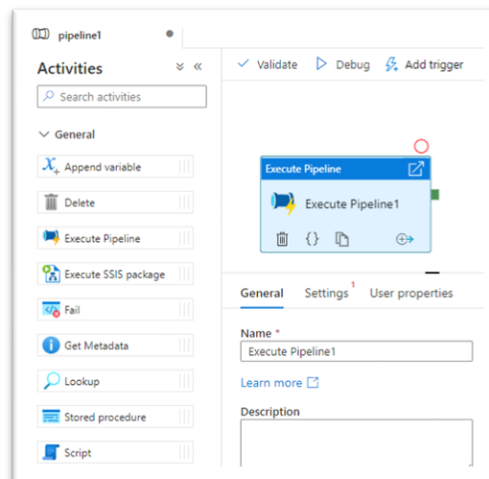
pipeline1

Activities

Search activities

General

Append variable

Delete

Execute Pipeline

Execute SSIS package

Fail

Get Metadata

Lookup

Stored procedure

Script

Validate Debug Add trigger

Execute Pipeline

Execute Pipeline1

General Settings 1 User properties

Name *

Execute Pipeline1

Learn more

Description